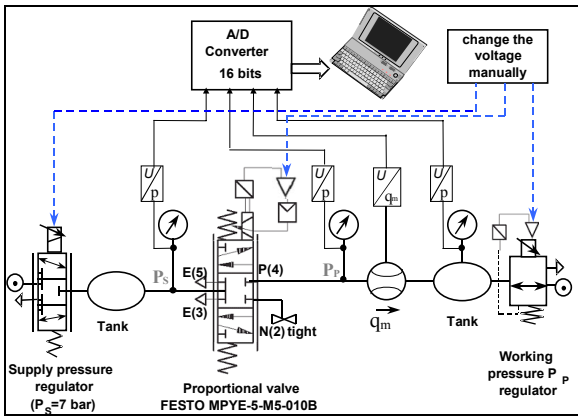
A/D Converter 16 bits

change the voltage manually

U p

U p

U $q_m$

U p

$P_S$

E(5)

P(4)

$P_P$

E(3)

N(2) tight

Tank

$q_m$

Tank

Supply pressure regulator ($P_S$=7 bar)

Proportional valve FESTO MPYE-5-M5-010B

Working pressure $P_P$ regulator